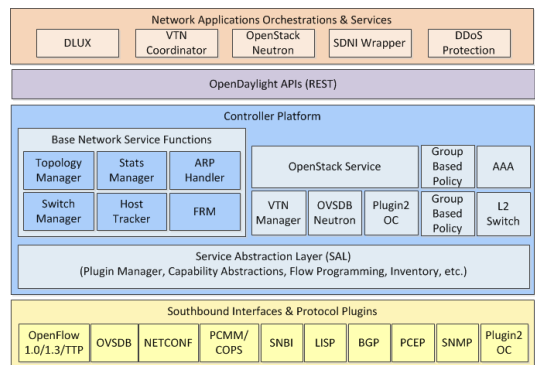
Network Applications Orchestrations & Services

DLUX

VTN Coordinator

OpenStack Neutron

SDNI Wrapper

DDoS Protection

OpenDaylight APIs (REST)

Controller Platform

Base Network Service Functions

Topology Manager

Stats Manager

ARP Handler

Switch Manager

Host Tracker

FRM

OpenStack Service

Group Based Policy

AAA

VTN Manager

OVSDB Neutron

Plugin2 OC

Group Based Policy

L2 Switch

Service Abstraction Layer (SAL)
(Plugin Manager, Capability Abstractions, Flow Programming, Inventory, etc.)

Southbound Interfaces & Protocol Plugins

OpenFlow 1.0/1.3/TTP

OVSDB

NETCONF

PCMM/ COPS

SNBI

LISP

BGP

PCEP

SNMP

Plugin2 OC